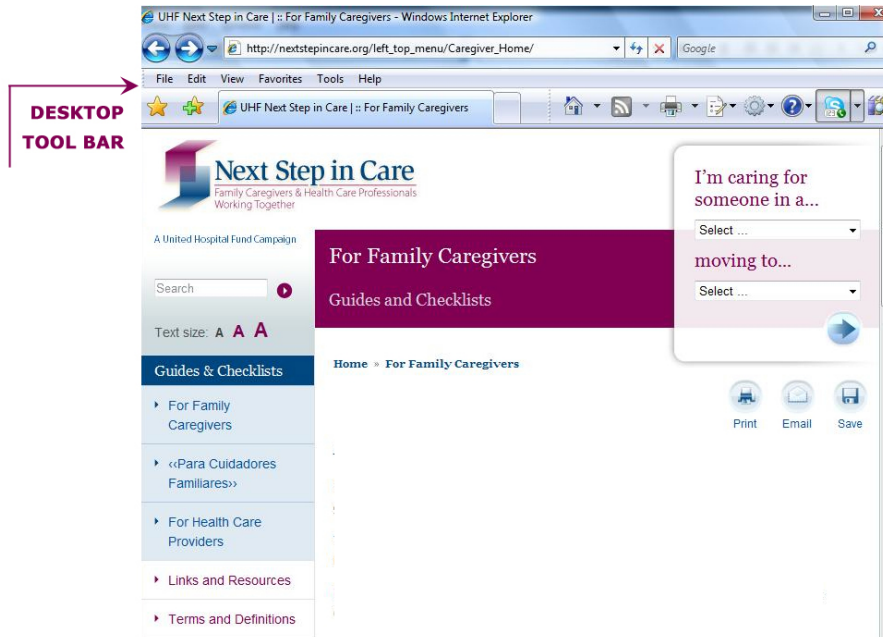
DESKTOP TOOL BAR

UHF Next Step in Care | :: For Family Caregivers - Windows Internet Explorer

http://nextstepincare.org/left_top_menu/Caregiver_Home/

Google

File Edit View Favorites Tools Help

UHF Next Step in Care | :: For Family Caregivers

Next Step in Care
Family Caregivers & Health Care Professionals Working Together

A United Hospital Fund Campaign

Search

Text size: A A A

For Family Caregivers

Guides and Checklists

I'm caring for someone in a...

Select ...

moving to...

Select ...

Home » For Family Caregivers

Print Email Save

Guides & Checklists

For Family Caregivers

«Para Cuidadores Familiares»

For Health Care Providers

Links and Resources

Terms and Definitions